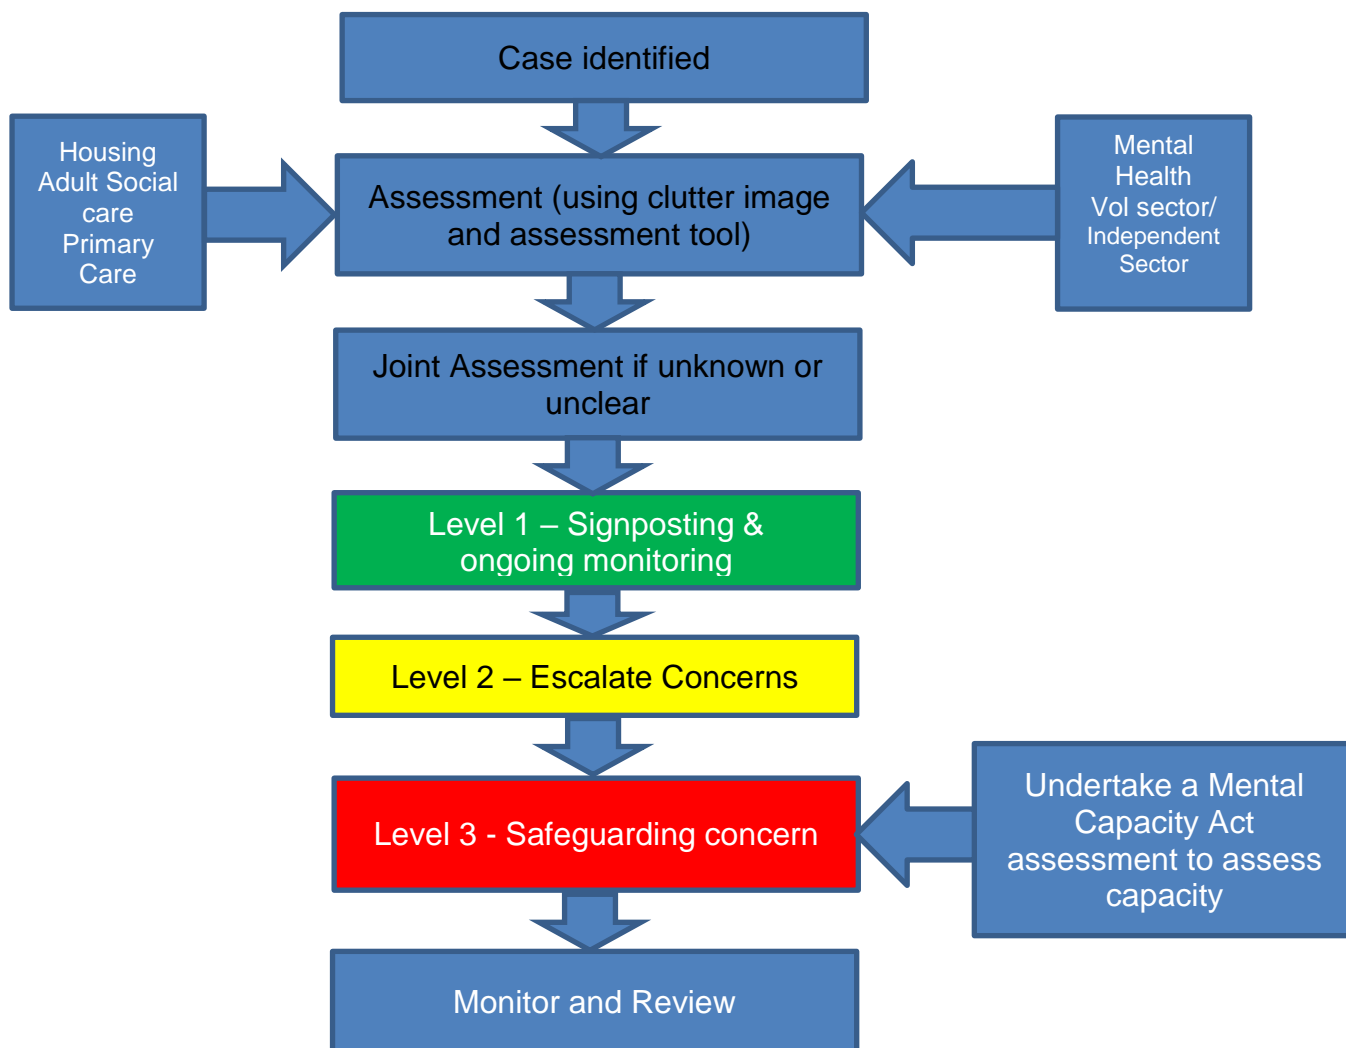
Case identified

Housing
Adult Social care
Primary Care

Assessment (using clutter image and assessment tool)

Mental Health
Vol sector/ Independent Sector

Joint Assessment if unknown or unclear

Level 1 – Signposting & ongoing monitoring

Level 2 – Escalate Concerns

Level 3 - Safeguarding concern

Undertake a Mental Capacity Act assessment to assess capacity

Monitor and Review